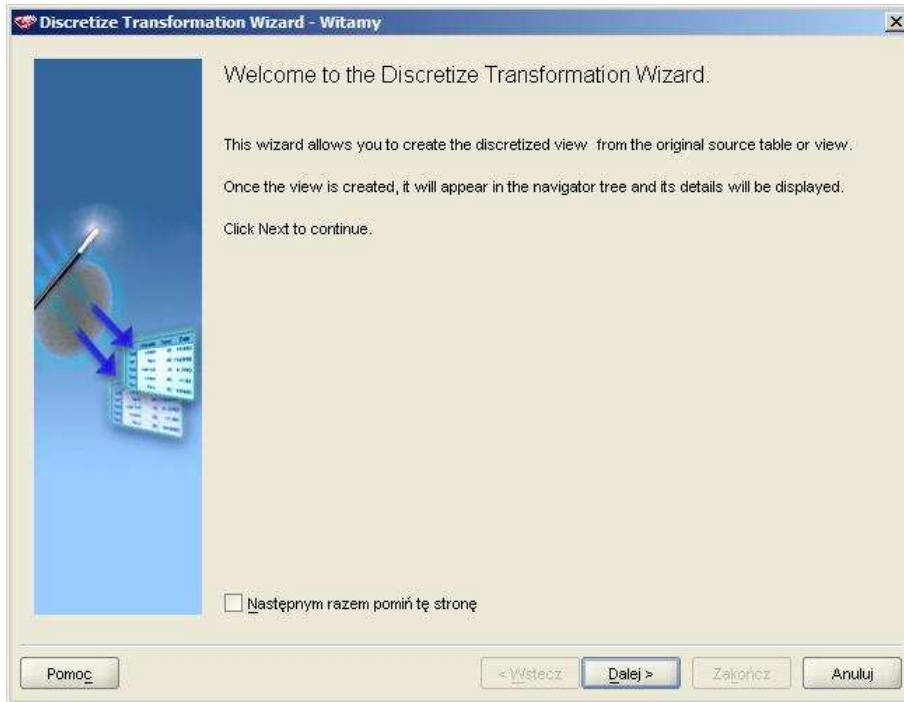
Discretize Transformation Wizard - Witamy

Welcome to the Discretize Transformation Wizard.

This wizard allows you to create the discretized view from the original source table or view.

Once the view is created, it will appear in the navigator tree and its details will be displayed.

Click Next to continue.

Następnym razem pomiń tę stronę

Pomoc

< Wstecz

Dalej >

Zakończ

Anuluj